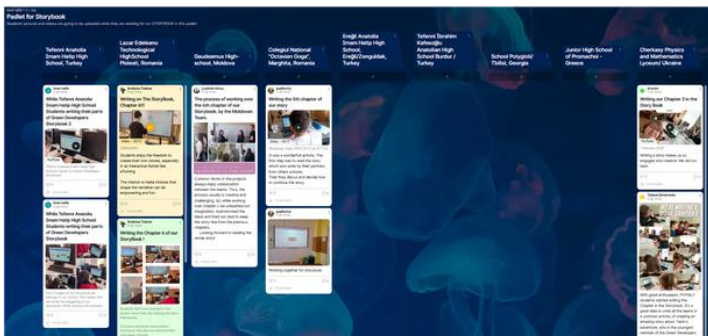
Padlet for Storybook

Students' pictures and videos are going to be uploaded while they are working for our STORYBOOK in this padlet

Tefenni Anatolia Imam Hatip High School, Turkey

Lacar Edeleanu Technological HighSchool Ploiesti, Romania

Gaudeamus High-school, Moldova

Colegiul National "Octavian Goga", Marghita, Romania

Ereğli Anatolia Imam Hatip High School, Ereğli/Zonguldak, Turkey

Tefenni İbrahim Kafesoğlu Anatolian High School Burdur / Turkey

School Polyglot/ Tbilisi, Georgia

Junior High School of Pronachoi - Greece

Cherkasy Physics and Mathematics Lyceum Ukraine

While Tefenni Anatolia Imam Hatip High School Students writing their parts of Green Developers Storybook 2

Writing on The StoryBook, Chapter 6!!!

The process of working over the 6th chapter of our Storybook, by the Moldovan Team.

Writing the 5th chapter of our story

Writing our Chapter 3 in the Story book

While Tefenni Anatolia Imam Hatip High School Students writing their parts of Green Developers Storybook

Writing the Chapter 6 of our Storybook!

Working together for storybook

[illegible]